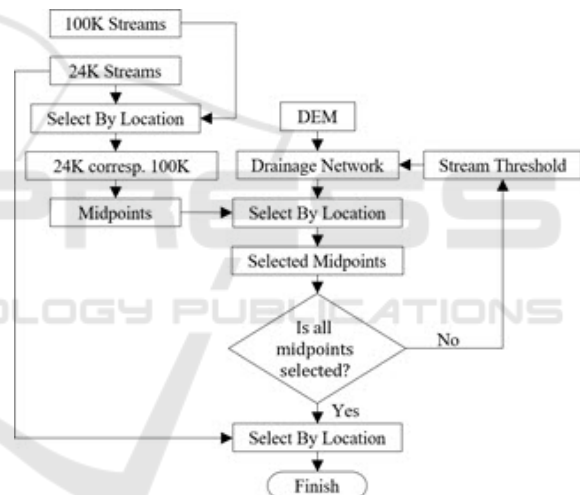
100K Streams

24K Streams

Select By Location

DEM

24K corresp. 100K

Drainage Network

Stream Threshold

Midpoints

Select By Location

Selected Midpoints

Is all midpoints selected?

No

Yes

Select By Location

Finish

PRESS

LOGY PUBLICATIONS